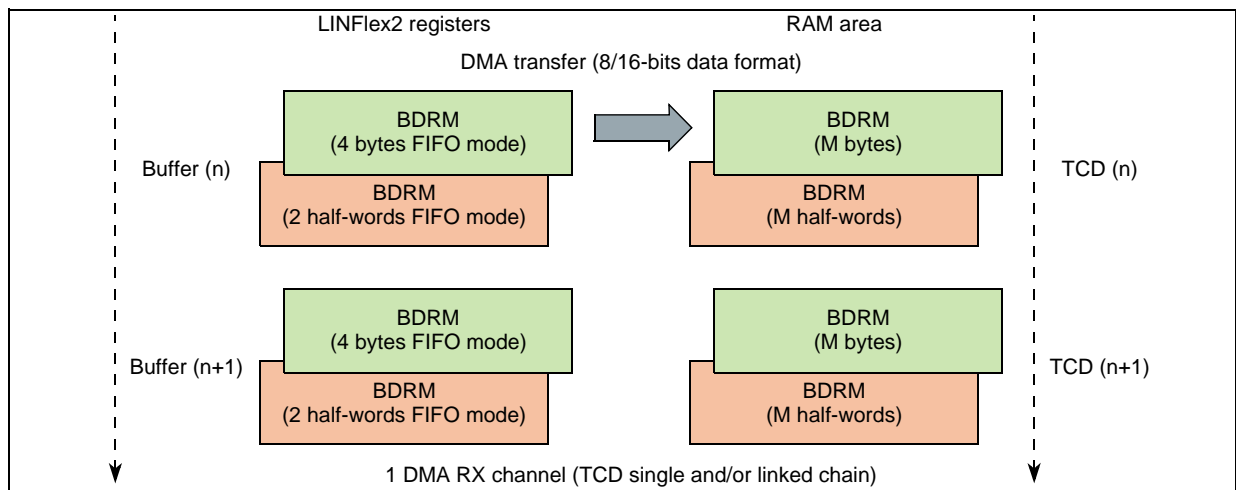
LINFlex2 registers

RAM area

DMA transfer (8/16-bits data format)

Buffer (n)

BDRM
(4 bytes FIFO mode)

BDRM
(2 half-words FIFO mode)

BDRM
(M bytes)

BDRM
(M half-words)

TCD (n)

Buffer (n+1)

BDRM
(4 bytes FIFO mode)

BDRM
(2 half-words FIFO mode)

BDRM
(M bytes)

BDRM
(M half-words)

TCD (n+1)

1 DMA RX channel (TCD single and/or linked chain)